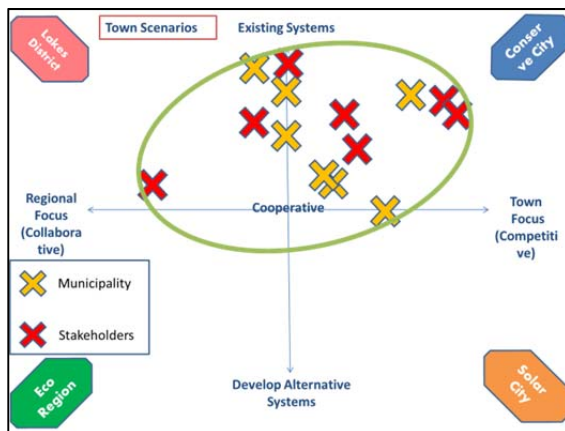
Lakes District

Town Scenarios

Existing Systems

Conserve City

Regional Focus (Collaborative)

Cooperative

Town Focus (Competitive)

Municipality

Stakeholders

Eco Region

Develop Alternative Systems

Solar City